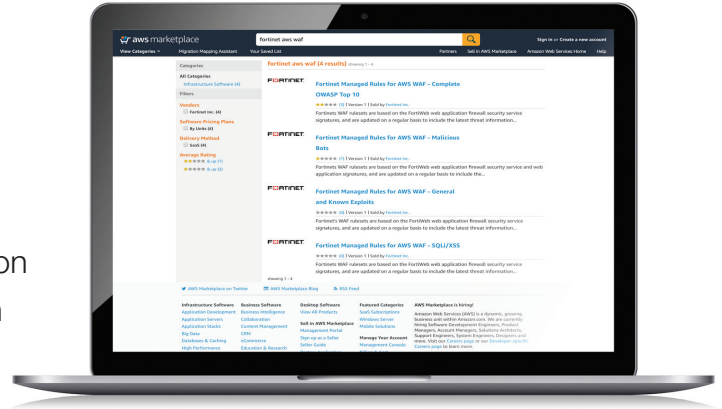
aws marketplace

fortinet aws waf

Sign in or Create a new account

View Categories ▾ Migration Mapping Assistant Your Saved List Partners Sell in AWS Marketplace Amazon Web Services Home Help

Categories

All Categories
Infrastructure Software (4)

Filters

Vendors
Fortinet Inc. (4)

Software Pricing Plans
By Units (4)

Delivery Method
SaaS (4)

Average Rating
★★★★★ & up (1)
★★★★★ & up (2)

fortinet aws waf (4 results) showing 1 - 4

FORTINET

Fortinet Managed Rules for AWS WAF - Complete OWASP Top 10

★★★★★ (3) | Version 1 | Sold by Fortinet Inc.

Fortinets WAF rulesets are based on the FortiWeb web application firewall security service and web application signatures, and are updated on a regular basis to include the latest threat information...

FORTINET

Fortinet Managed Rules for AWS WAF - Malicious Bots

★★★★★ (1) | Version 1 | Sold by Fortinet Inc.

Fortinets WAF rulesets are based on the FortiWeb web application firewall security service and web application signatures, and are updated on a regular basis to include the...

FORTINET

Fortinet Managed Rules for AWS WAF - General and Known Exploits

★★★★★ (0) | Version 1 | Sold by Fortinet Inc.

Fortinet's WAF rulesets are based on the FortiWeb web application firewall security service and web application signatures, and are updated on a regular basis to include the latest threat information...

FORTINET

Fortinet Managed Rules for AWS WAF - SQLi/XSS

★★★★★ (0) | Version 1 | Sold by Fortinet Inc.

Fortinets WAF rulesets are based on the FortiWeb web application firewall security service and web application signatures, and are updated on a regular basis to include the latest threat information...

showing 1 - 4

AWS Marketplace on Twitter AWS Marketplace Blog RSS Feed

Infrastructure Software
Application Development
Application Servers
Application Stacks
Big Data
Databases & Caching
High Performance

Business Software
Business Intelligence
Collaboration
Content Management
CRM
eCommerce
Education & Research

Desktop Software
View All Products

Sell in AWS Marketplace
Management Portal
Sign up as a Seller
Seller Guide

Featured Categories
SaaS Subscriptions
Windows Server
Mobile Solutions

Manage Your Account
Management Console

AWS Marketplace is hiring!

Amazon Web Services (AWS) is a dynamic, growing business unit within Amazon.com. We are currently hiring Software Development Engineers, Product Managers, Account Managers, Solutions Architects, Support Engineers, System Engineers, Designers and more. Visit our Careers page or our Developer-specific Careers page to learn more.

on